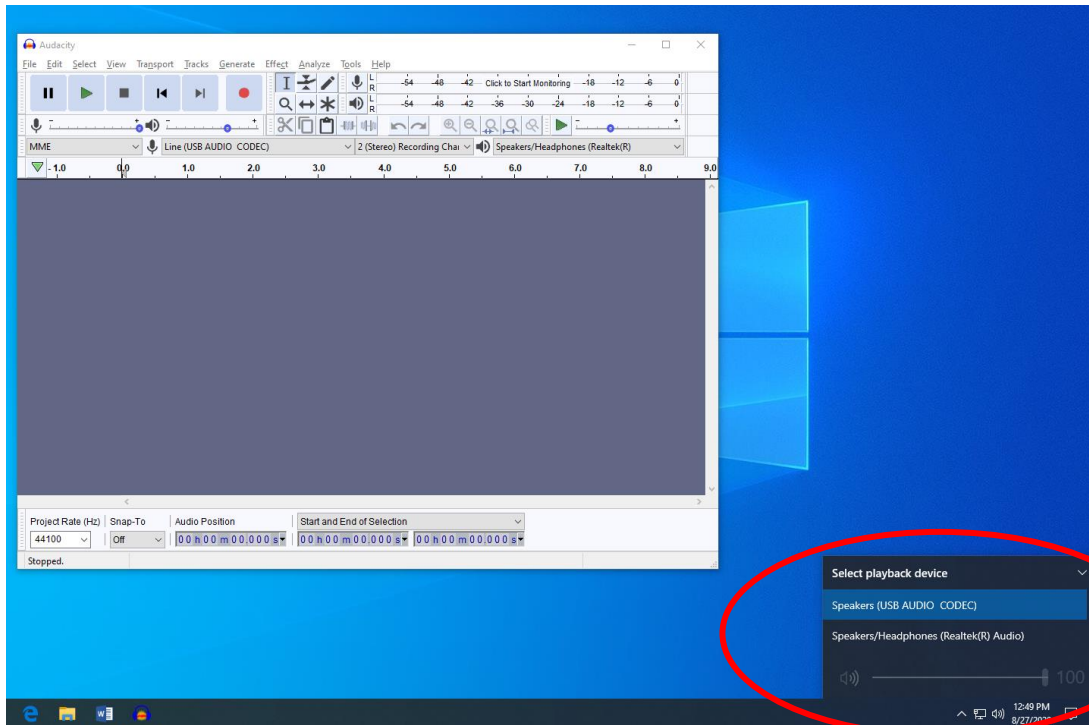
Audacity

File Edit Select View Transport Tracks Generate Effect Analyze Tools Help

L R -54 -48 -42 Click to Start Monitoring -18 -12 -6 0

L R -54 -48 -42 -36 -30 -24 -18 -12 -6 0

MME

Line (USB AUDIO CODEC)

2 (Stereo) Recording Char

Speakers/Headphones (Realtek(R)

-1.0 0.0 1.0 2.0 3.0 4.0 5.0 6.0 7.0 8.0 9.0

Project Rate (Hz) Snap-To Audio Position Start and End of Selection

44100 Off 00 h 00 m 00.000 s 00 h 00 m 00.000 s 00 h 00 m 00.000 s

Stopped.

Select playback device

Speakers (USB AUDIO CODEC)

Speakers/Headphones (Realtek(R) Audio)

100

12:49 PM
8/27/20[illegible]